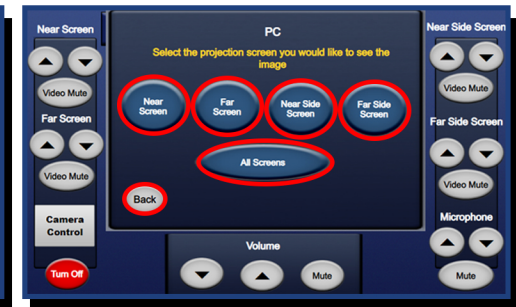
Near Screen

Video Mute

Far Screen

Video Mute

Camera Control

Turn Off

PC

Select the projection screen you would like to see the image

Near Screen

Far Screen

Near Side Screen

Far Side Screen

All Screens

Back

Volume

Mute

Near Side Screen

Video Mute

Far Side Screen

Video Mute

Microphone

Mute